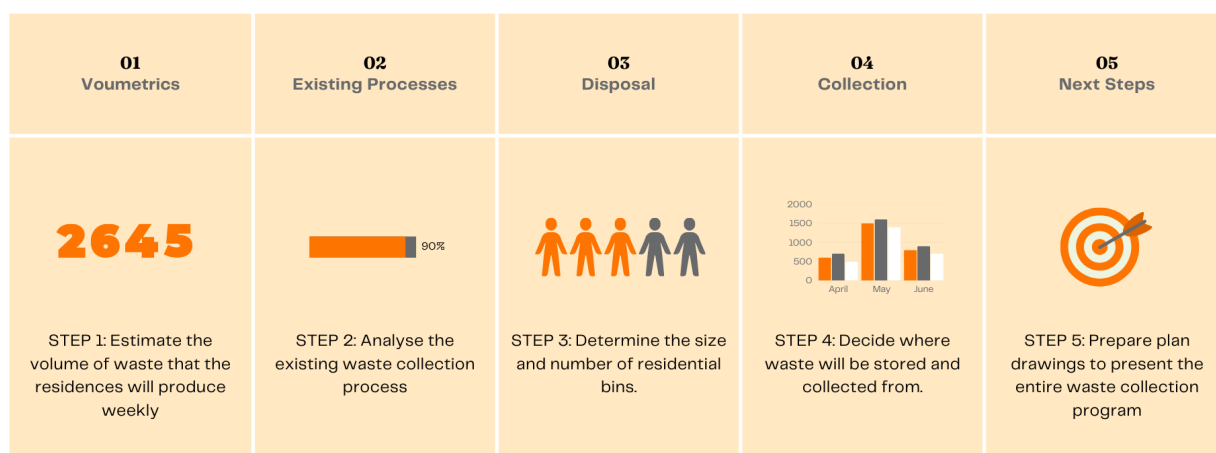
01
Voumetrics

02
Existing Processes

03
Disposal

04
Collection

05
Next Steps

2645

STEP 1: Estimate the volume of waste that the residences will produce weekly

90%

STEP 2: Analyse the existing waste collection process

STEP 3: Determine the size and number of residential bins.

2000
1500
1000
500
0
April
May
June

STEP 4: Decide where waste will be stored and collected from.

STEP 5: Prepare plan drawings to present the entire waste collection program